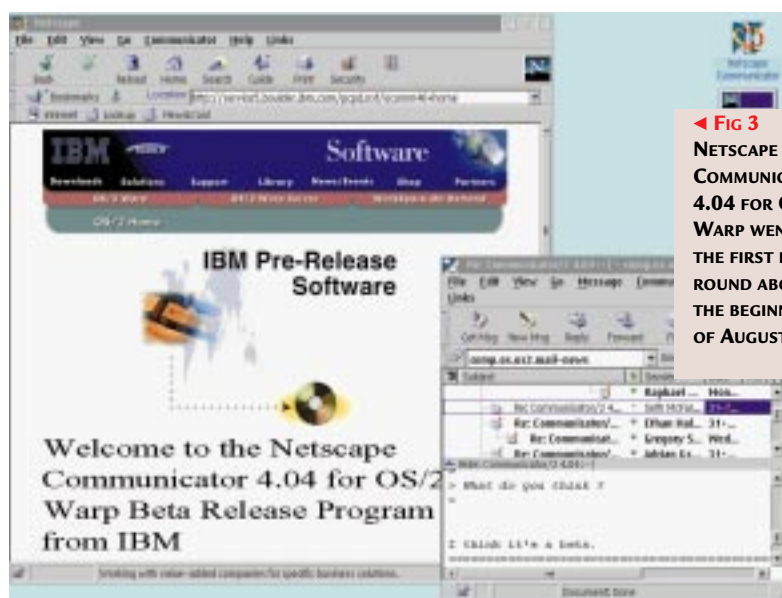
Netscape

File Edit View Go Communicator Help Links

Back Forward Reload Home Search Guide Print Security

Bookmarks Location: http://service5.boulder.ibm.com/pcgsd.nsf/Scomm4-home

Internet Lookup New&Cool

IBM Software

Downloads Solutions Support Library News/Events Shop Partners

OS/2 Home

IBM Pre-Release Software

Welcome to the Netscape Communicator 4.04 for OS/2 Warp Beta Release Program from IBM

Shaking with value-added companies for specific business solutions.

Netscape Communicator

◄ FIG 3
NETSCAPE COMMUNIC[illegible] 4.04 FOR O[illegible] WARP WEN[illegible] THE FIRST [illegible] ROUND ABO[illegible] THE BEGINN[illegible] OF AUGUST

File Edit View Go Message Communi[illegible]
Links

Get Msg New Msg Reply Forward

comp.os.os2.mail-news

Subject

Raphael ... Mon...
Re: Communicator/2 4... Seth Morse... 31-...
Re: Communicator/... Ethan Hol... 31-...
Re: Communicator/... Gregory S... Wed...
Re: Communicator/... Adrian Ex... 31-...

> What do you think ?
>

I think it's a beta.

Document: Done